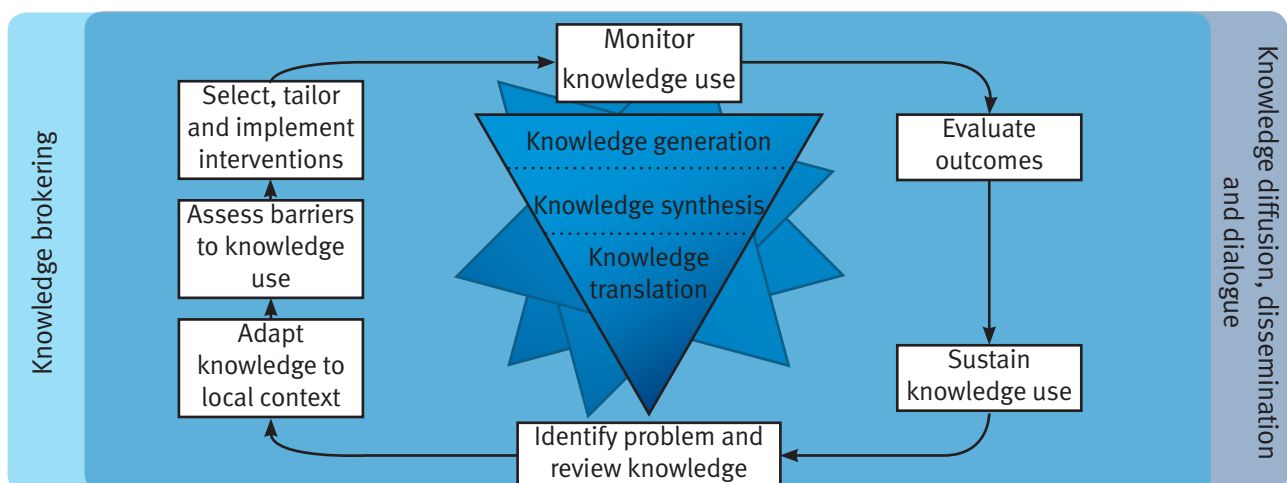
Knowledge brokering

Monitor knowledge use

Select, tailor and implement interventions

Assess barriers to knowledge use

Adapt knowledge to local context

Knowledge generation

Knowledge synthesis

Knowledge translation

Evaluate outcomes

Sustain knowledge use

Identify problem and review knowledge

Knowledge diffusion, dissemination and dialogue